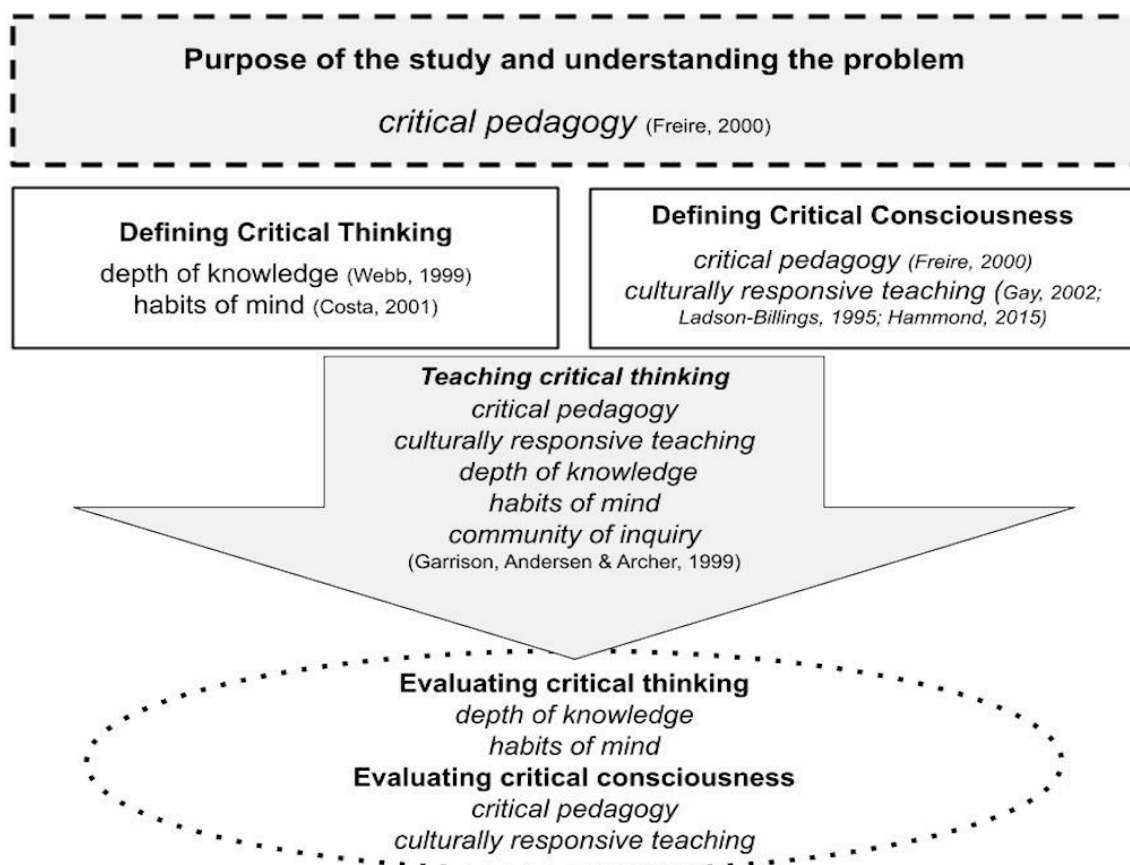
Purpose of the study and understanding the problem

critical pedagogy (Freire, 2000)

Defining Critical Thinking

depth of knowledge (Webb, 1999)
habits of mind (Costa, 2001)

Defining Critical Consciousness

critical pedagogy (Freire, 2000)
culturally responsive teaching (Gay, 2002; Ladson-Billings, 1995; Hammond, 2015)

Teaching critical thinking
critical pedagogy
culturally responsive teaching
depth of knowledge
habits of mind
community of inquiry
(Garrison, Andersen & Archer, 1999)

Evaluating critical thinking
depth of knowledge
habits of mind
Evaluating critical consciousness
critical pedagogy
culturally responsive teaching